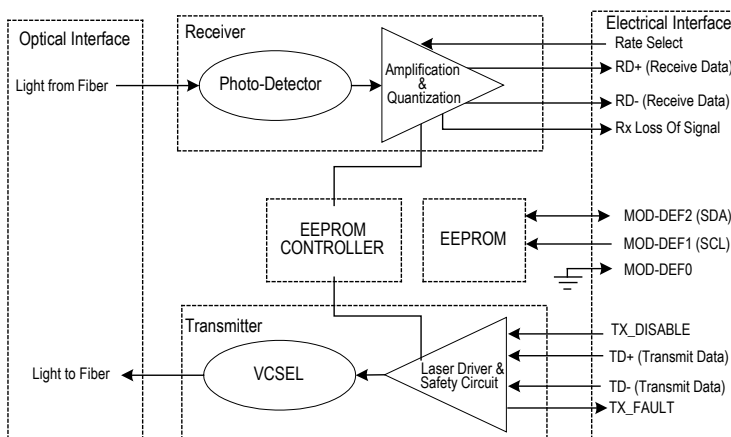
Optical Interface

Receiver

Electrical Interface

Light from Fiber

Photo-Detector

Amplification & Quantization

Rate Select

RD+ (Receive Data)

RD- (Receive Data)

Rx Loss Of Signal

EEPROM CONTROLLER

EEPROM

MOD-DEF2 (SDA)

MOD-DEF1 (SCL)

MOD-DEF0

Transmitter

Light to Fiber

VCSEL

Laser Driver & Safety Circuit

TX_DISABLE

TD+ (Transmit Data)

TD- (Transmit Data)

TX_FAULT